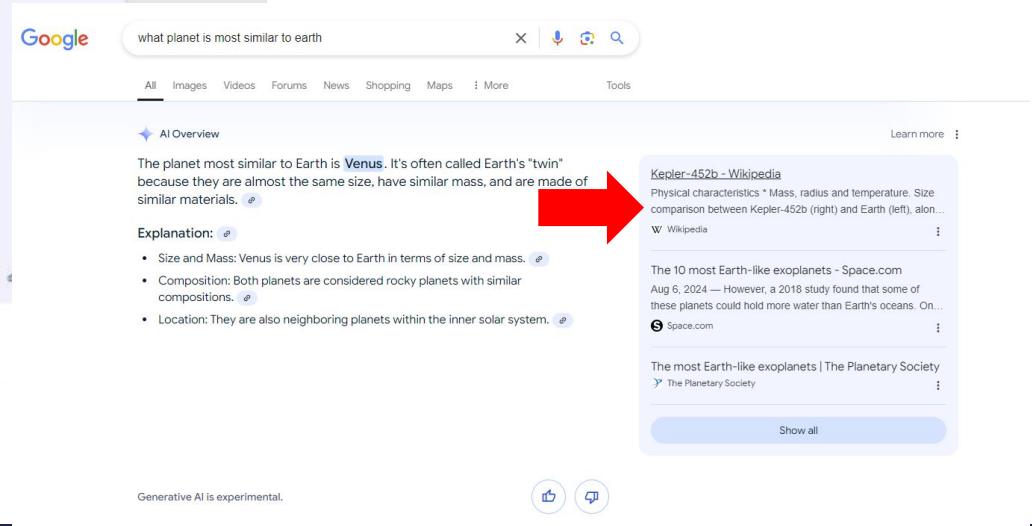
Google

what planet is most similar to earth

All Images Videos Forums News Shopping Maps ⋮ More Tools

AI Overview

Learn more

The planet most similar to Earth is Venus. It's often called Earth's "twin" because they are almost the same size, have similar mass, and are made of similar materials.

Explanation:

- Size and Mass: Venus is very close to Earth in terms of size and mass.
- Composition: Both planets are considered rocky planets with similar compositions.
- Location: They are also neighboring planets within the inner solar system.

Kepler-452b - Wikipedia
Physical characteristics * Mass, radius and temperature. Size comparison between Kepler-452b (right) and Earth (left), alon...
W Wikipedia

The 10 most Earth-like exoplanets - Space.com
Aug 6, 2024 — However, a 2018 study found that some of these planets could hold more water than Earth's oceans. On...
Space.com

The most Earth-like exoplanets | The Planetary Society
The Planetary Society

Show all

Generative AI is experimental.